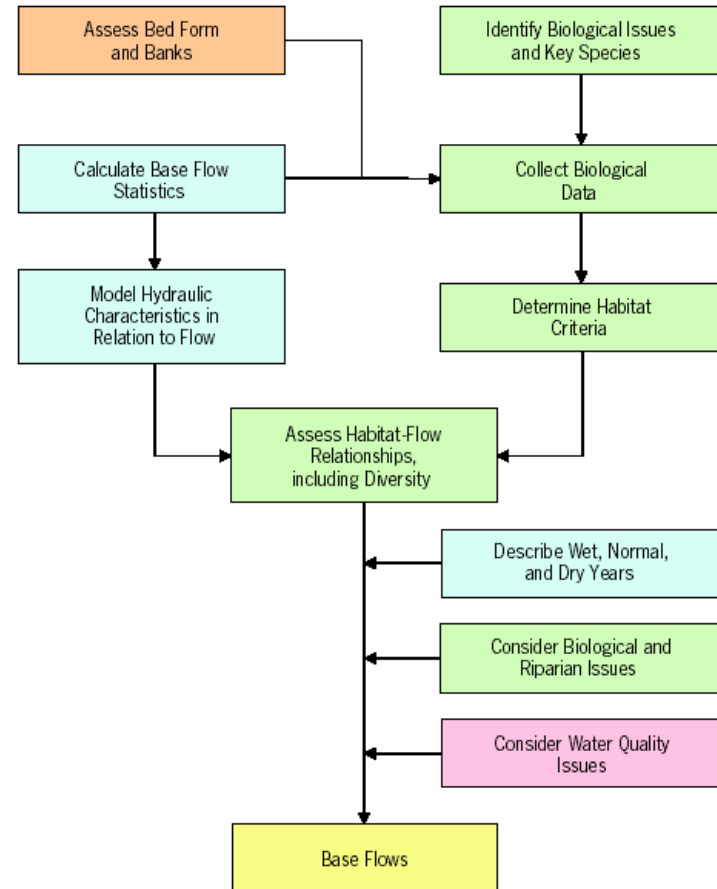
Assess Bed Form and Banks

Identify Biological Issues and Key Species

Calculate Base Flow Statistics

Collect Biological Data

Model Hydraulic Characteristics in Relation to Flow

Determine Habitat Criteria

Assess Habitat-Flow Relationships, including Diversity

Describe Wet, Normal, and Dry Years

Consider Biological and Riparian Issues

Consider Water Quality Issues

Base Flows